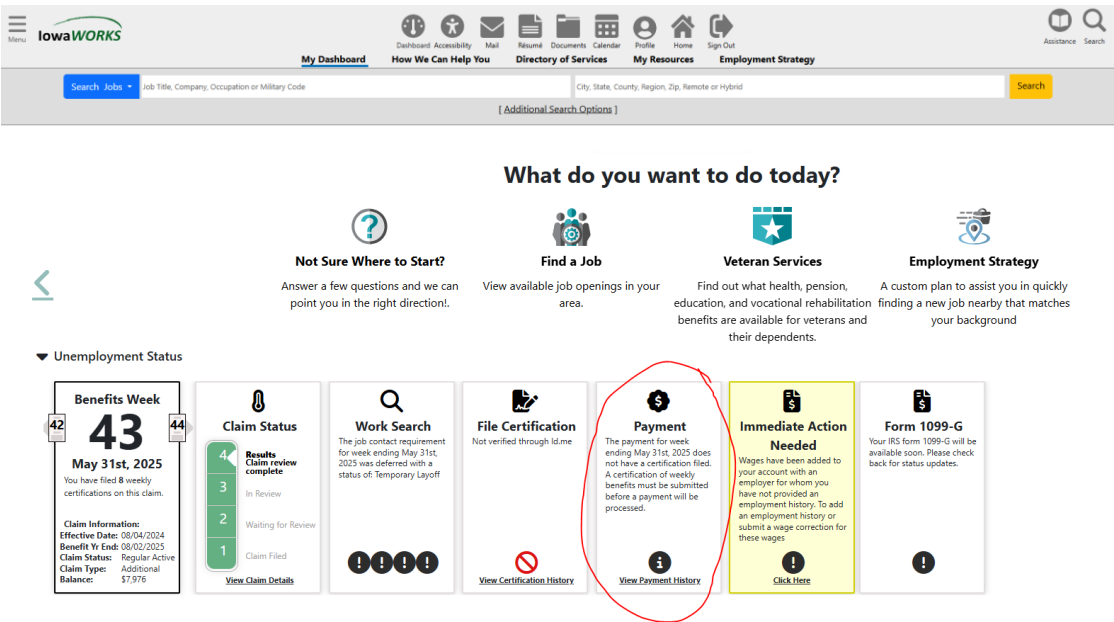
Menu IowaWORKS

Dashboard Accessibility Mail Résumé Documents Calendar Profile Home Sign Out

Assistance Search

My Dashboard How We Can Help You Directory of Services My Resources Employment Strategy

Search Jobs Job Title, Company, Occupation or Military Code City, State, County, Region, Zip, Remote or Hybrid Search

[ Additional Search Options ]

What do you want to do today?

Not Sure Where to Start?
Answer a few questions and we can point you in the right direction!.

Find a Job
View available job openings in your area.

Veteran Services
Find out what health, pension, education, and vocational rehabilitation benefits are available for veterans and their dependents.

Employment Strategy
A custom plan to assist you in quickly finding a new job nearby that matches your background

Unemployment Status

Benefits Week
42 43 44
May 31st, 2025
You have filed 8 weekly certifications on this claim.

Claim Information:
Effective Date: 08/04/2024
Benefit Yr End: 08/02/2025
Claim Status: Regular Active
Claim Type: Additional
Balance: $7,976

Claim Status
4 Results Claim review complete
3 In Review
2 Waiting for Review
1 Claim Filed
View Claim Details

Work Search
The job contact requirement for week ending May 31st, 2025 was deferred with a status of: Temporary Layoff

File Certification
Not verified through Id.me
View Certification History

Payment
The payment for week ending May 31st, 2025 does not have a certification filed. A certification of weekly benefits must be submitted before a payment will be processed.
View Payment History

Immediate Action Needed
Wages have been added to your account with an employer for whom you have not provided an employment history. To add an employment history or submit a wage correction for these wages
Click Here

Form 1099-G
Your IRS form 1099-G will be available soon. Please check back for status updates.